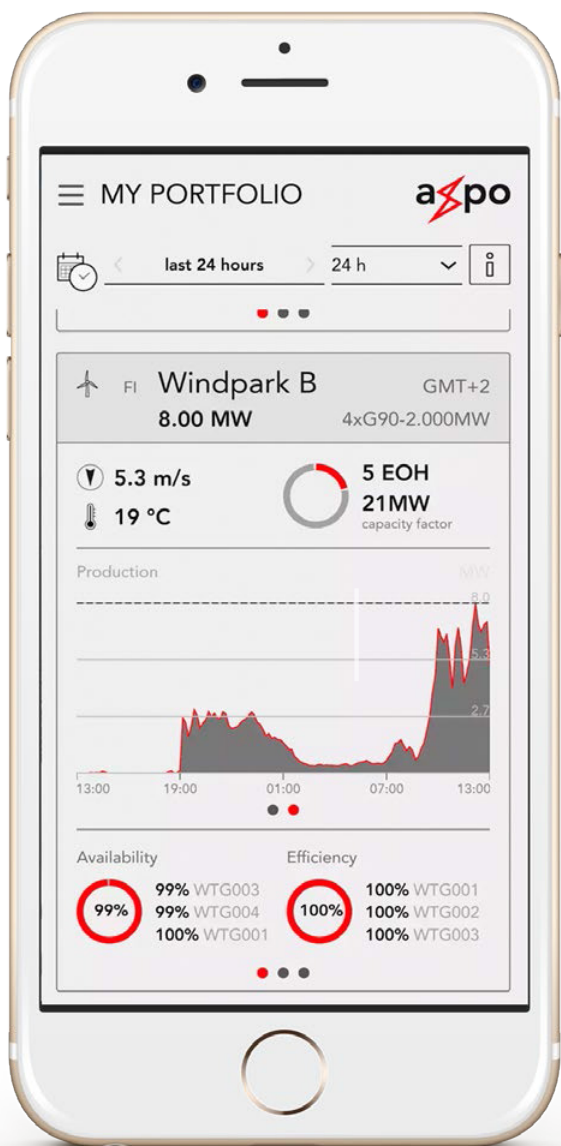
MY PORTFOLIO
axpo

last 24 hours
24 h

FI Windpark B
GMT+2
8.00 MW
4xG90-2.000MW

5.3 m/s
19 °C
5 EOH
21MW
capacity factor

Production
MW
8.0
5.3
2.7
13:00
19:00
01:00
07:00
13:00

Availability
99%
99% WTG003
99% WTG004
100% WTG001

Efficiency
100%
100% WTG001
100% WTG002
100% WTG003